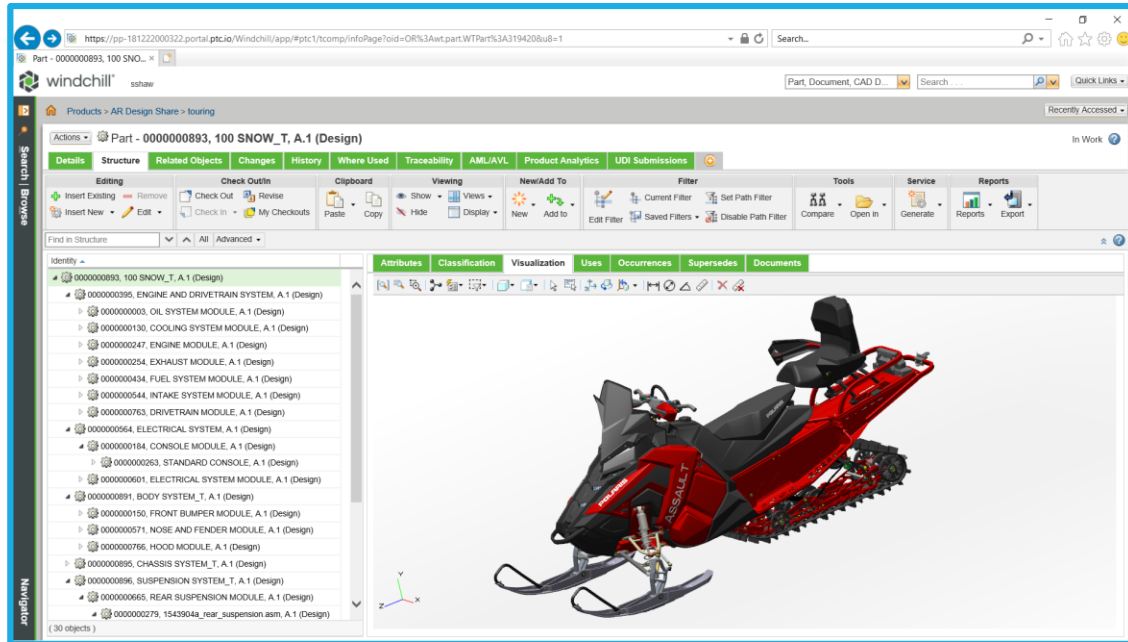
https://pp-181222000322.portal.ptc.io/Windchill/app/#ptc1/tcomp/infoPage?oid=OR%3Awt.part.WTPart%3A319420&u8=1

Search...

Part - 0000000893, 100 SNO... ×

windchill sshaw

Part, Document, CAD D... Search ... Quick Links

Search | Browse

Products > AR Design Share > touring

Recently Accessed

Actions Part - 0000000893, 100 SNOW_T, A.1 (Design)

In Work

Details Structure Related Objects Changes History Where Used Traceability AML/AVL Product Analytics UDI Submissions

Editing
Insert Existing Remove
Insert New Edit

Check Out/In
Check Out Revise
Check In My Checkouts

Clipboard
Paste Copy

Viewing
Show Views
Hide Display

New/Add To
New Add to

Filter
Edit Filter Current Filter Saved Filters Set Path Filter Disable Path Filter

Tools
Compare Open in

Service
Generate

Reports
Reports Export

Find in Structure All Advanced

Identity

0000000893, 100 SNOW_T, A.1 (Design)
0000000395, ENGINE AND DRIVETRAIN SYSTEM, A.1 (Design)
0000000003, OIL SYSTEM MODULE, A.1 (Design)
0000000130, COOLING SYSTEM MODULE, A.1 (Design)
0000000247, ENGINE MODULE, A.1 (Design)
0000000254, EXHAUST MODULE, A.1 (Design)
0000000434, FUEL SYSTEM MODULE, A.1 (Design)
0000000544, INTAKE SYSTEM MODULE, A.1 (Design)
0000000763, DRIVETRAIN MODULE, A.1 (Design)
0000000564, ELECTRICAL SYSTEM, A.1 (Design)
0000000184, CONSOLE MODULE, A.1 (Design)
0000000263, STANDARD CONSOLE, A.1 (Design)
0000000601, ELECTRICAL SYSTEM MODULE, A.1 (Design)
0000000891, BODY SYSTEM_T, A.1 (Design)
0000000150, FRONT BUMPER MODULE, A.1 (Design)
0000000571, NOSE AND FENDER MODULE, A.1 (Design)
0000000766, HOOD MODULE, A.1 (Design)
0000000895, CHASSIS SYSTEM_T, A.1 (Design)
0000000896, SUSPENSION SYSTEM_T, A.1 (Design)
0000000665, REAR SUSPENSION MODULE, A.1 (Design)
0000000279, 1543904a_rear_suspension.asm, A.1 (Design)

( 30 objects )

Attributes Classification Visualization Uses Occurrences Supersedes Documents

ASSAULT

Navigator